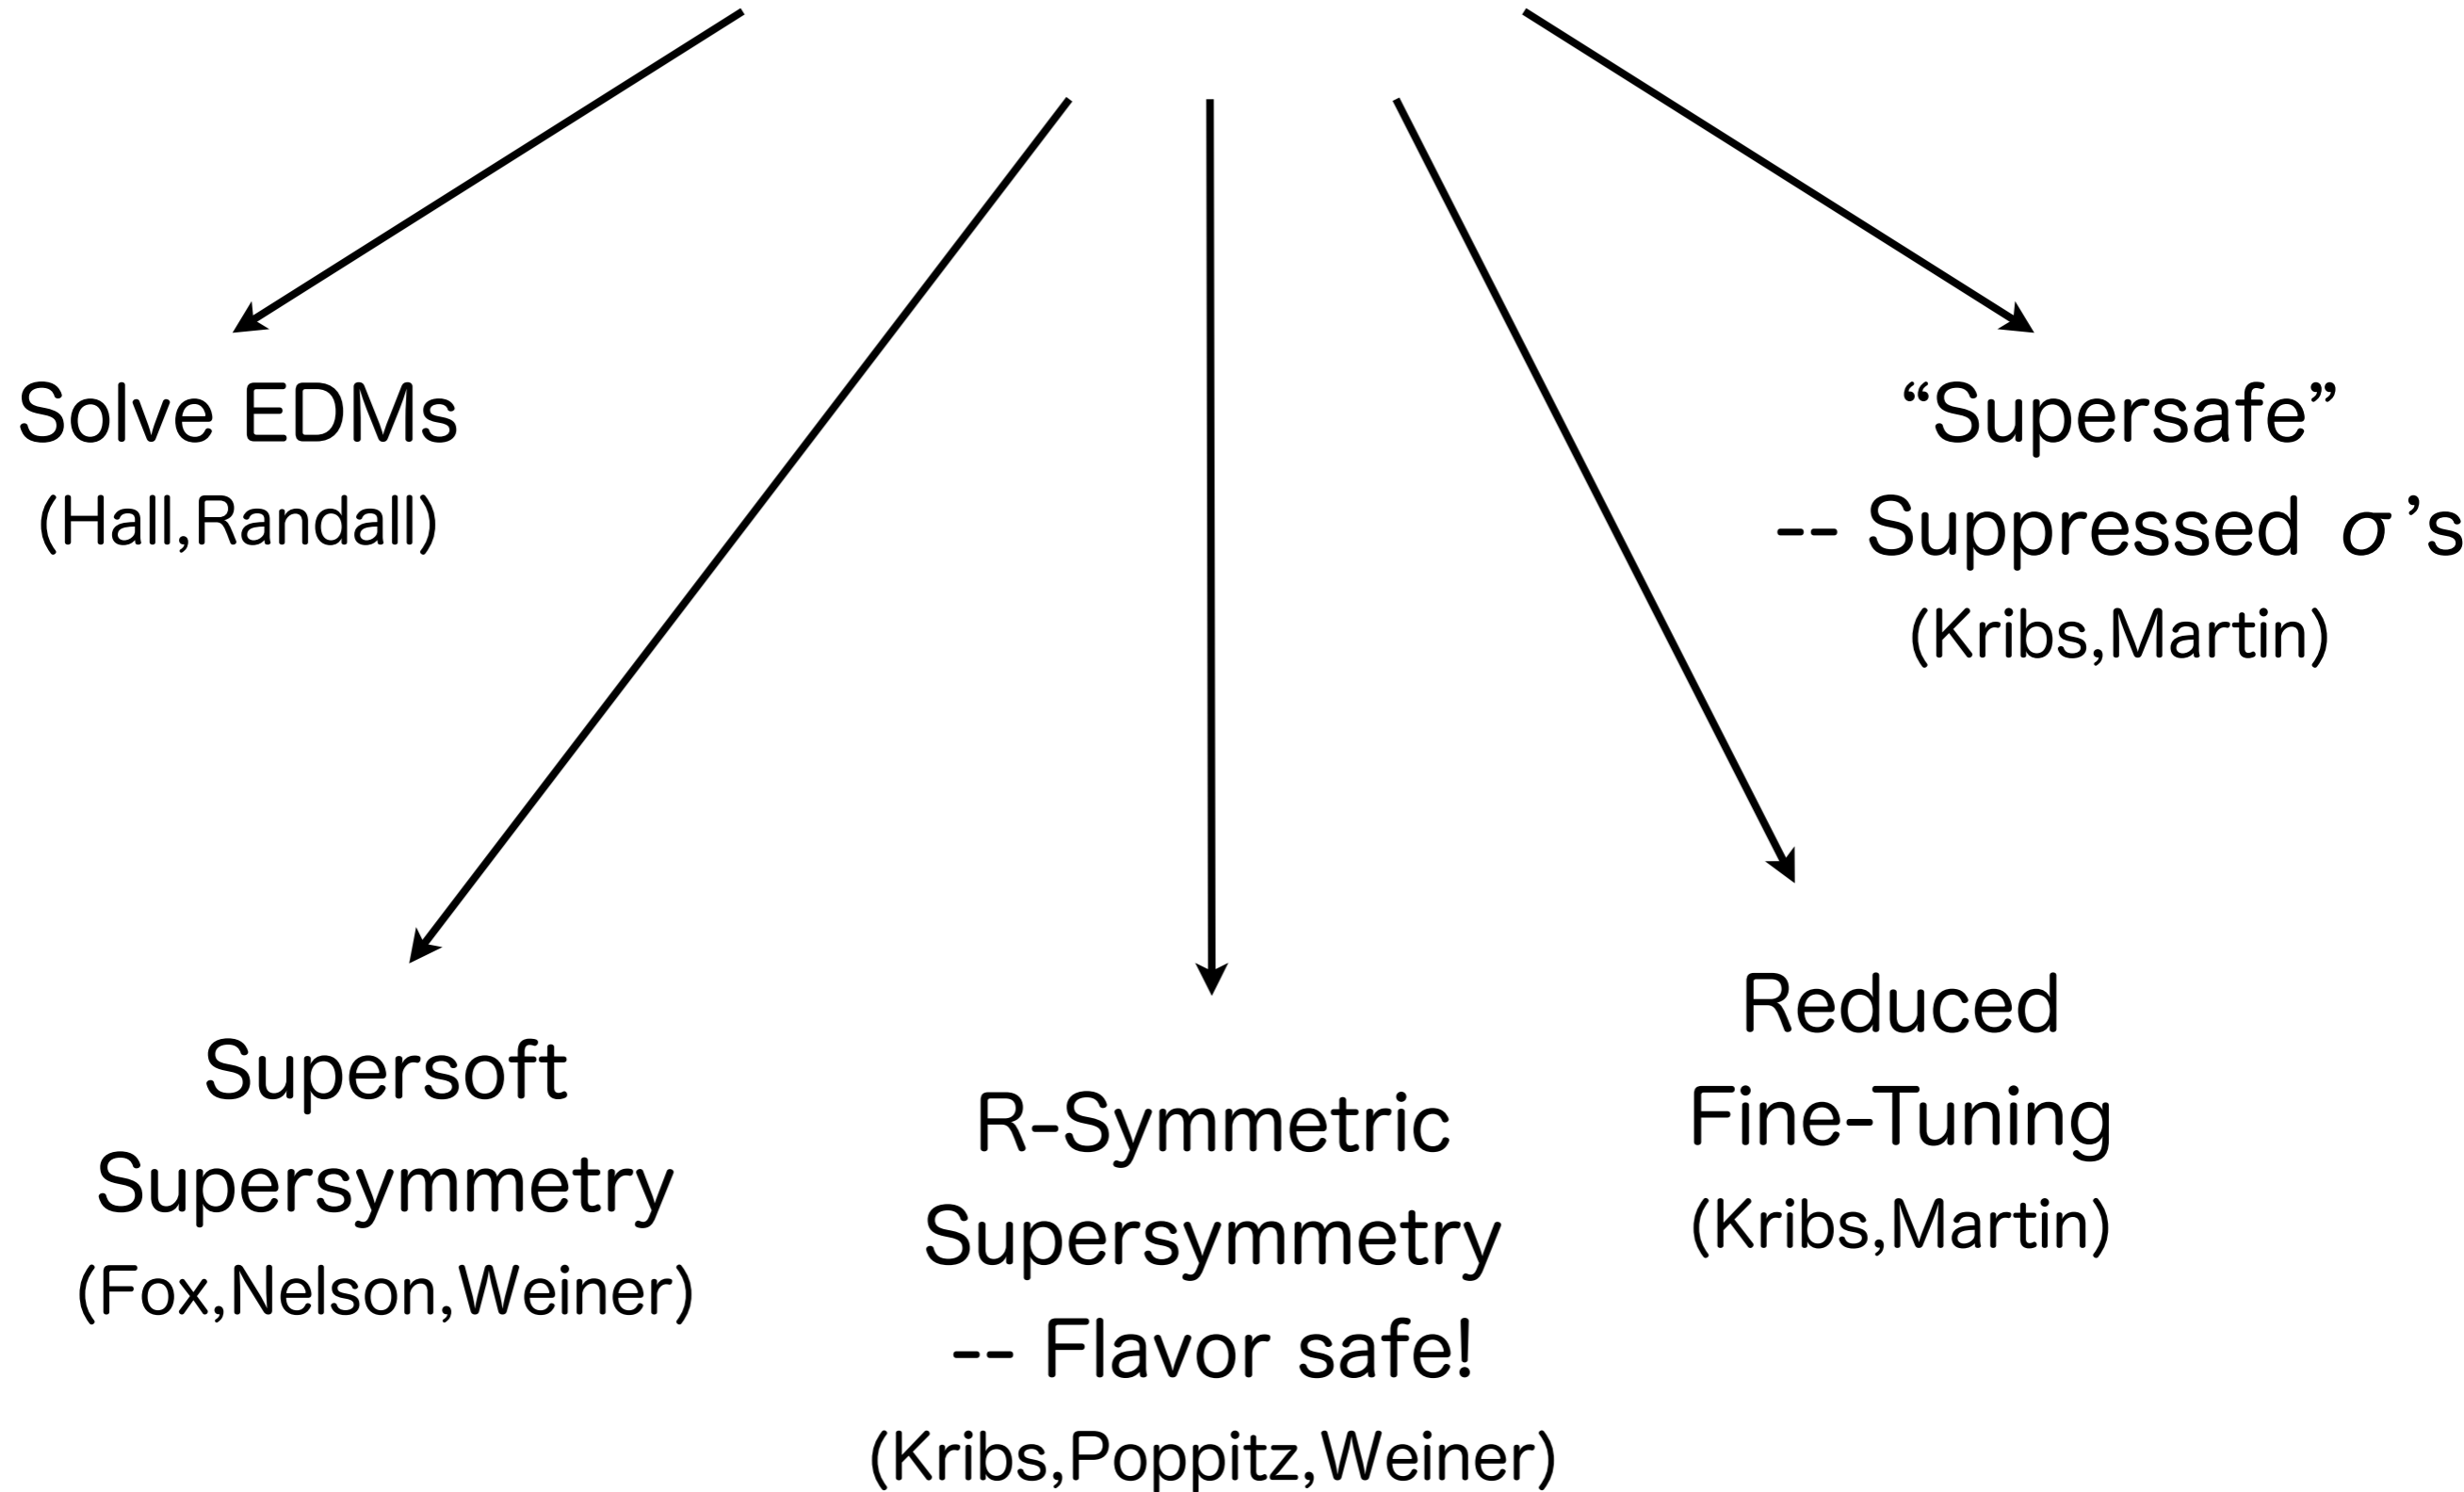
Solve EDMs
(Hall,Randall)

“Supersafe”
-- Suppressed $\sigma$’s
(Kribs,Martin)

Supersoft
Supersymmetry
(Fox,Nelson,Weiner)

R-Symmetric
Supersymmetry
-- Flavor safe!
(Kribs,Poppitz,Weiner)

Reduced
Fine-Tuning
(Kribs,Martin)